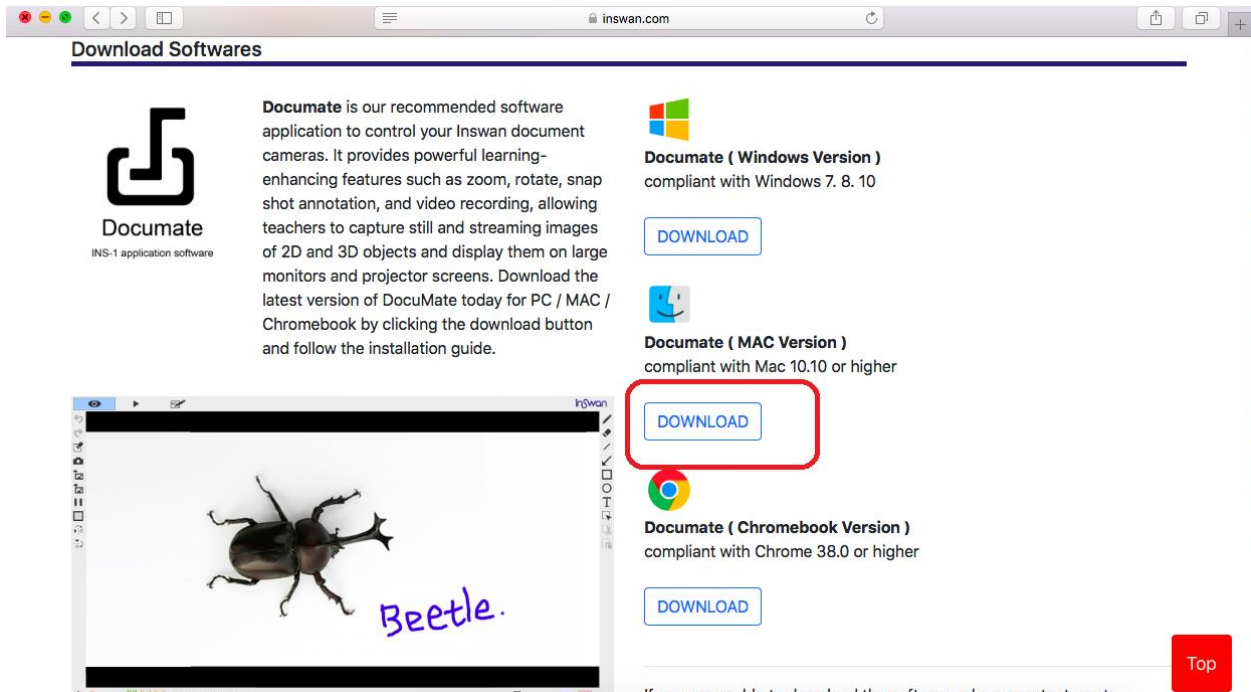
inswan.com

Download Softwares

Documate
INS-1 application software

**Documate** is our recommended software application to control your Inswan document cameras. It provides powerful learning-enhancing features such as zoom, rotate, snap shot annotation, and video recording, allowing teachers to capture still and streaming images of 2D and 3D objects and display them on large monitors and projector screens. Download the latest version of DocuMate today for PC / MAC / Chromebook by clicking the download button and follow the installation guide.

Inswan

Beetle.

Documate ( Windows Version )
compliant with Windows 7. 8. 10

DOWNLOAD

Documate ( MAC Version )
compliant with Mac 10.10 or higher

DOWNLOAD

Documate ( Chromebook Version )
compliant with Chrome 38.0 or higher

DOWNLOAD

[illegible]

Top